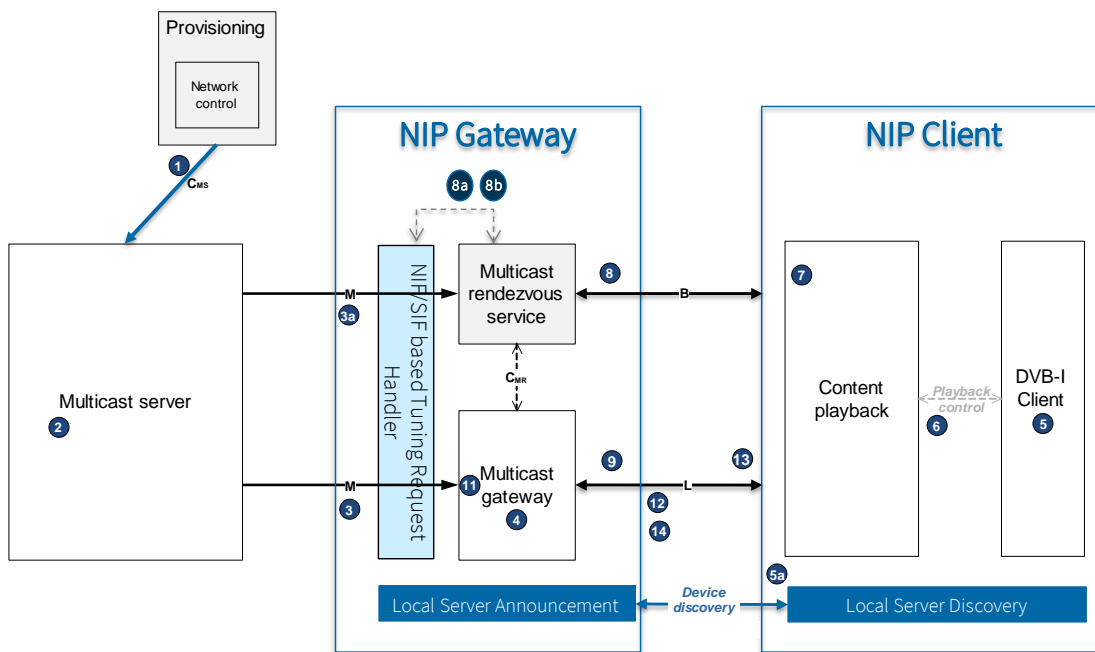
Provisioning

Network control

1

$C_{MS}$

NIP Gateway

8a 8b

Multicast rendezvous service

8

B

NIP Client

7

M

3a

NIP/SIF based Tuning Request Handler

$C_{MR}$

Multicast server

2

Content playback

Playback control

6

DVB-I Client

5

M

3

11

Multicast gateway

4

9

L

13

12

14

5a

Local Server Announcement

Device discovery

Local Server Discovery